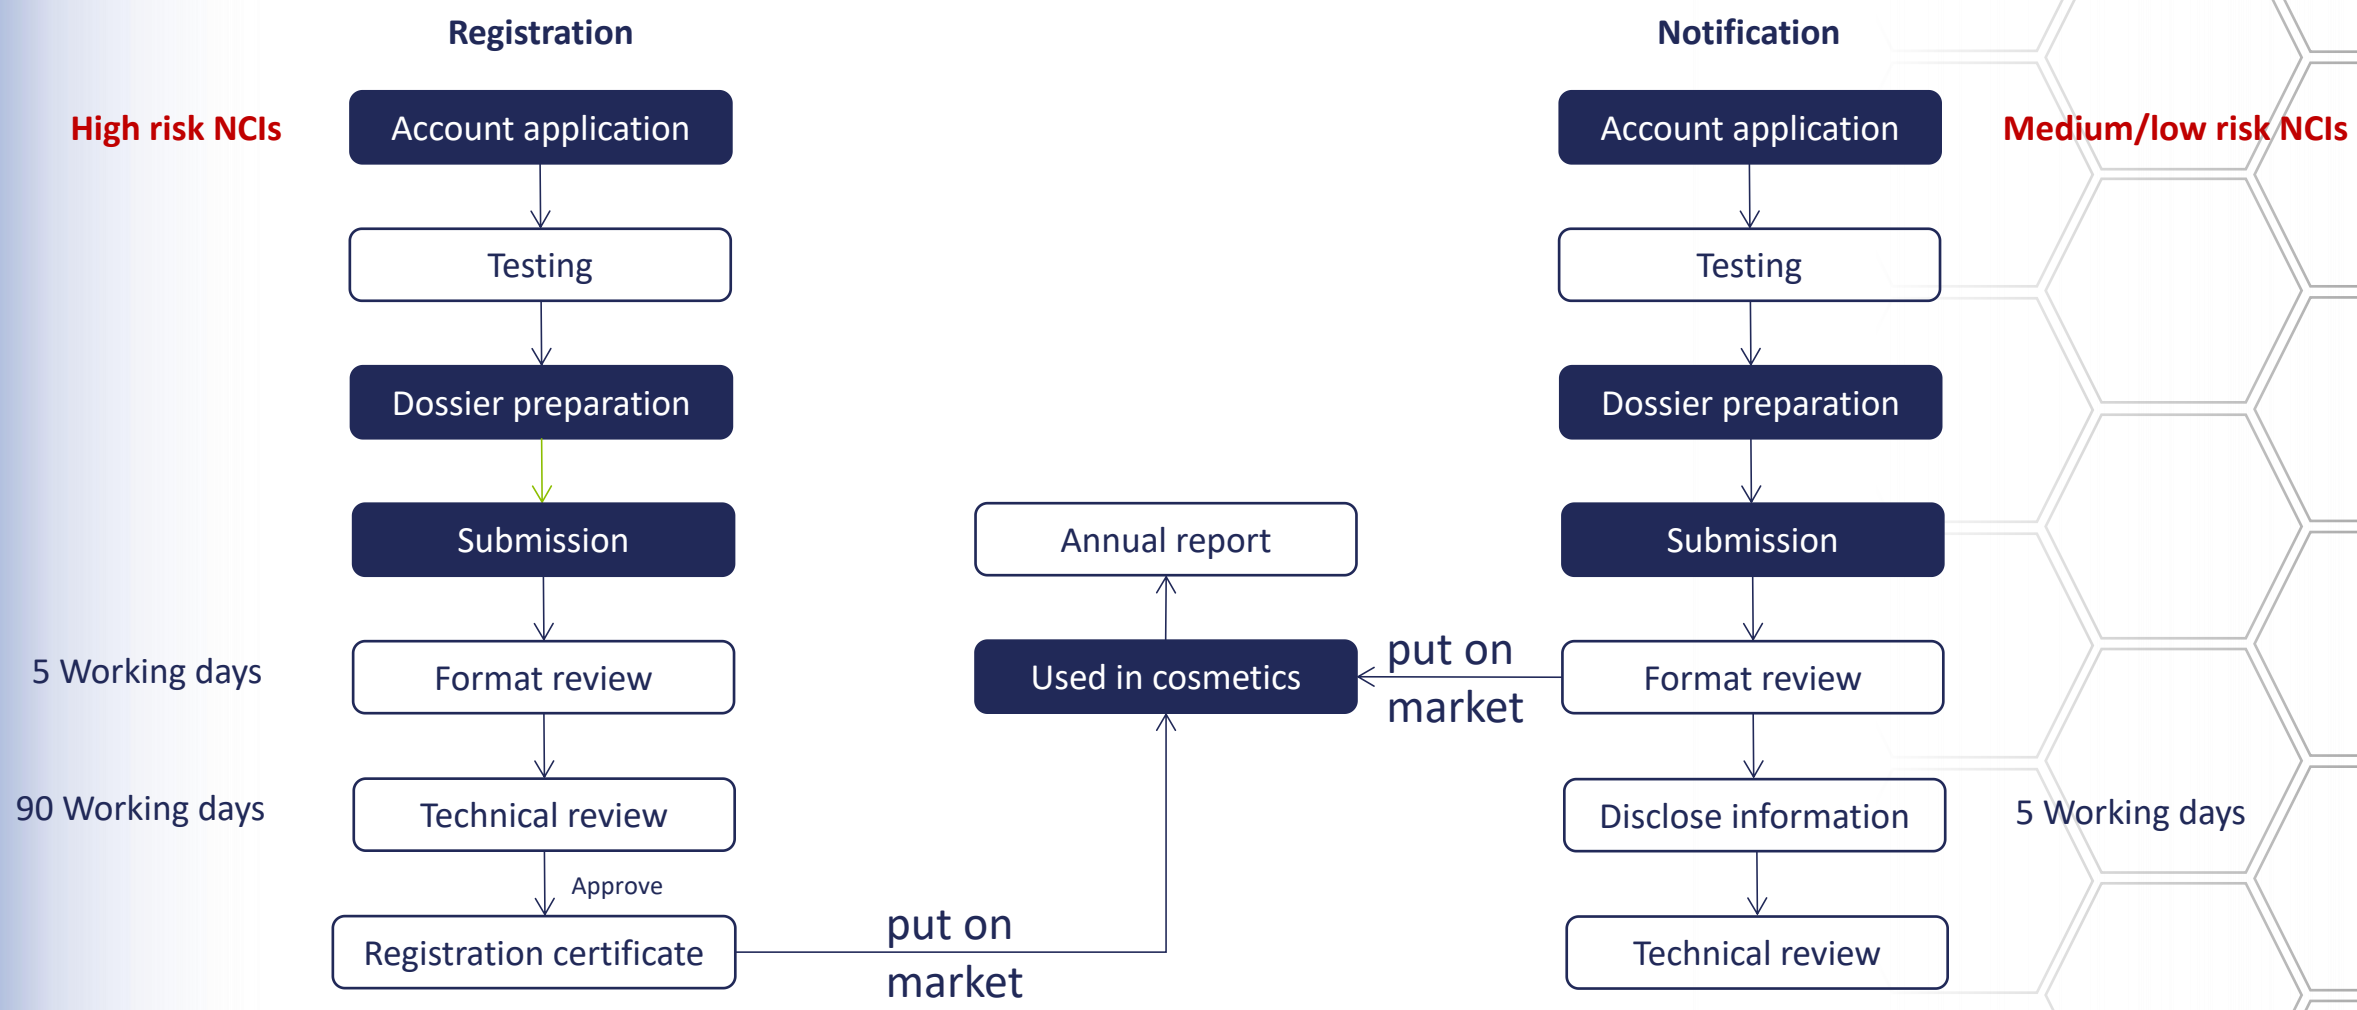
Registration

High risk NCIs

Account application

Testing

Dossier preparation

Submission

5 Working days

Format review

90 Working days

Technical review

Approve

Registration certificate

put on market

Annual report

Used in cosmetics

put on market

Notification

Account application

Medium/low risk NCIs

Testing

Dossier preparation

Submission

Format review

Disclose information

5 Working days

Technical review